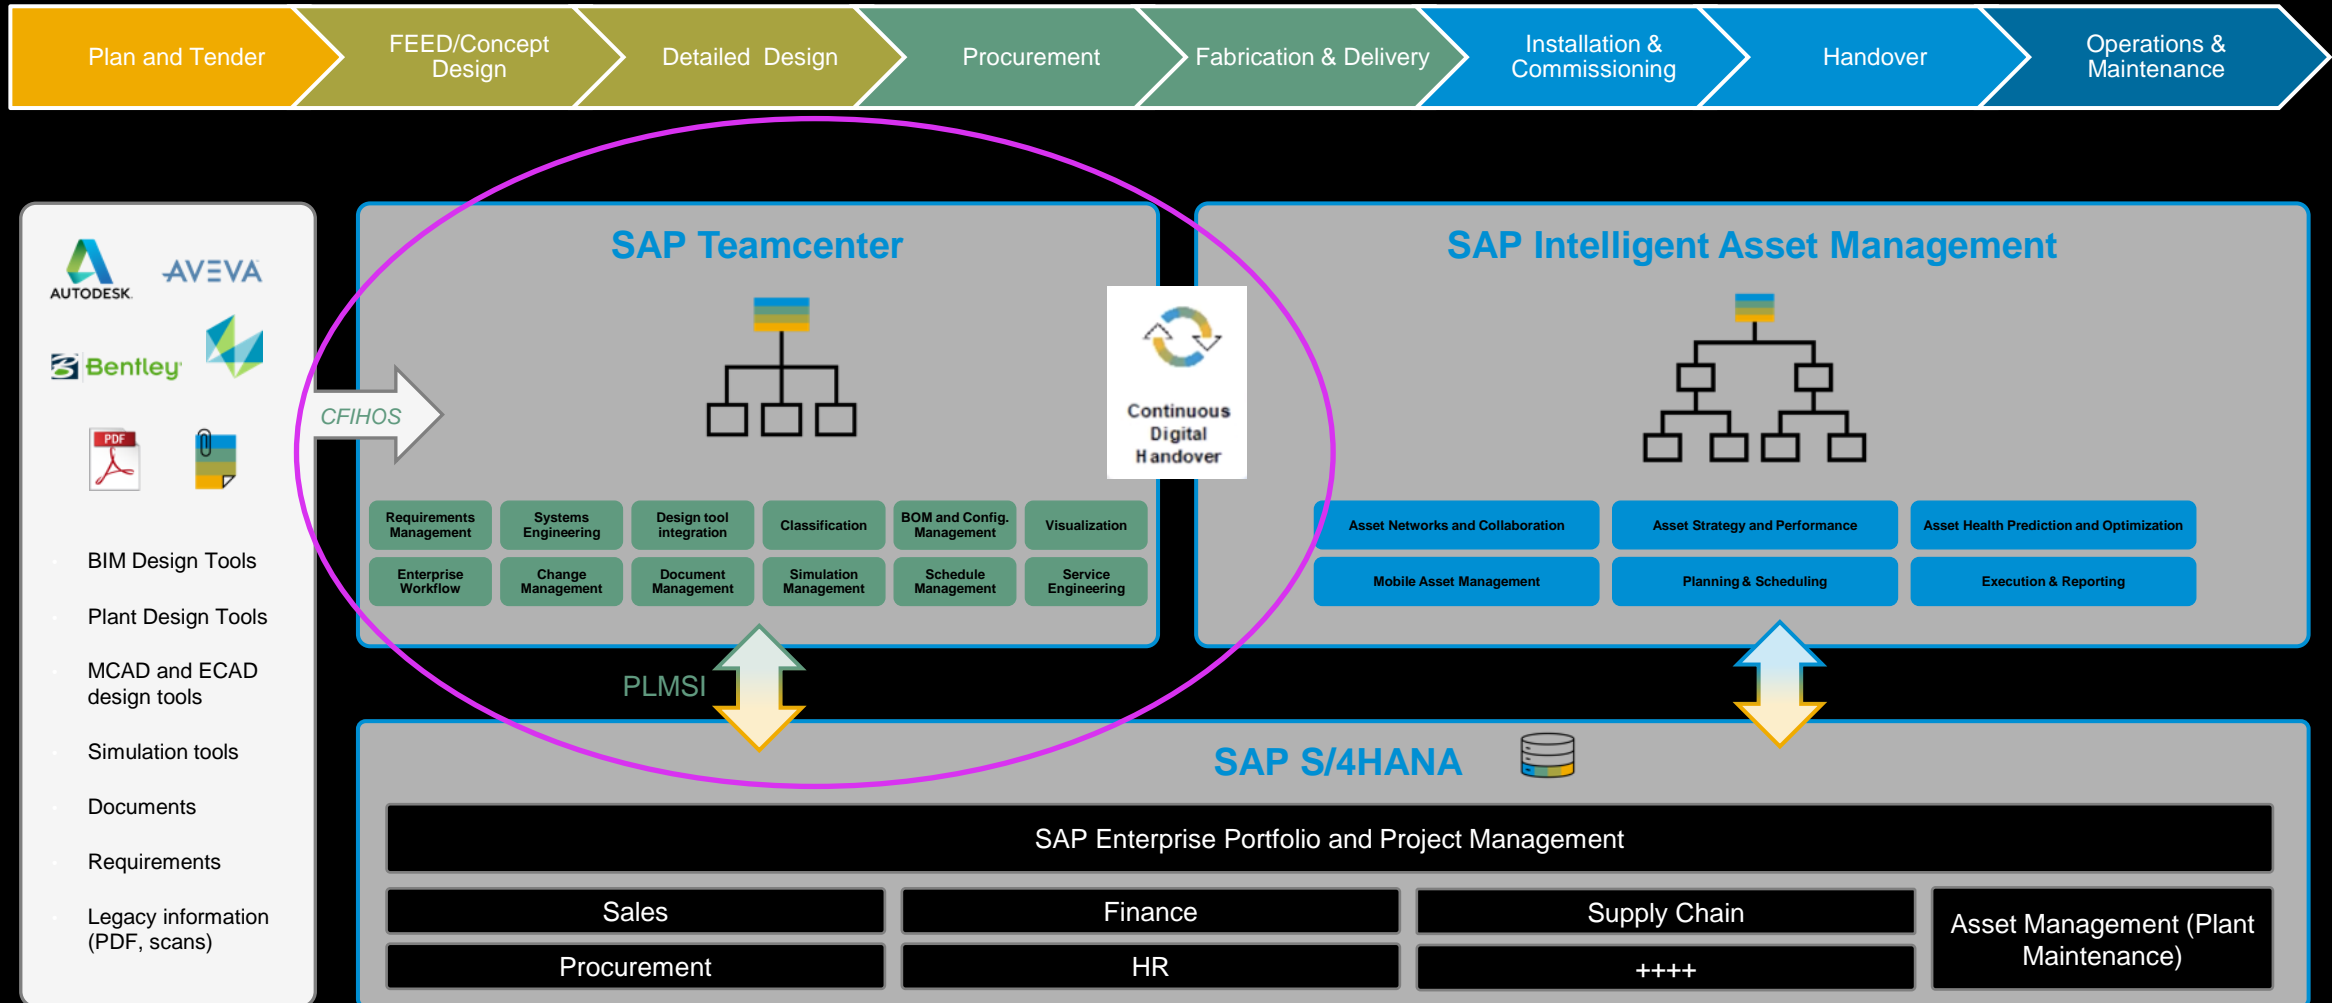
Plan and Tender

FEED/Concept Design

Detailed Design

Procurement

Fabrication & Delivery

Installation & Commissioning

Handover

Operations & Maintenance

AUTODESK

AVEVA

Bentley

PDF

BIM Design Tools

Plant Design Tools

MCAD and ECAD design tools

Simulation tools

Documents

Requirements

Legacy information (PDF, scans)

CFIHOS

SAP Teamcenter

Requirements Management

Systems Engineering

Design tool integration

Classification

BOM and Config. Management

Visualization

Enterprise Workflow

Change Management

Document Management

Simulation Management

Schedule Management

Service Engineering

Continuous Digital Handover

SAP Intelligent Asset Management

Asset Networks and Collaboration

Asset Strategy and Performance

Asset Health Prediction and Optimization

Mobile Asset Management

Planning & Scheduling

Execution & Reporting

PLMSI

SAP S/4HANA

SAP Enterprise Portfolio and Project Management

Sales

Finance

Supply Chain

Asset Management (Plant Maintenance)

Procurement

HR

++++